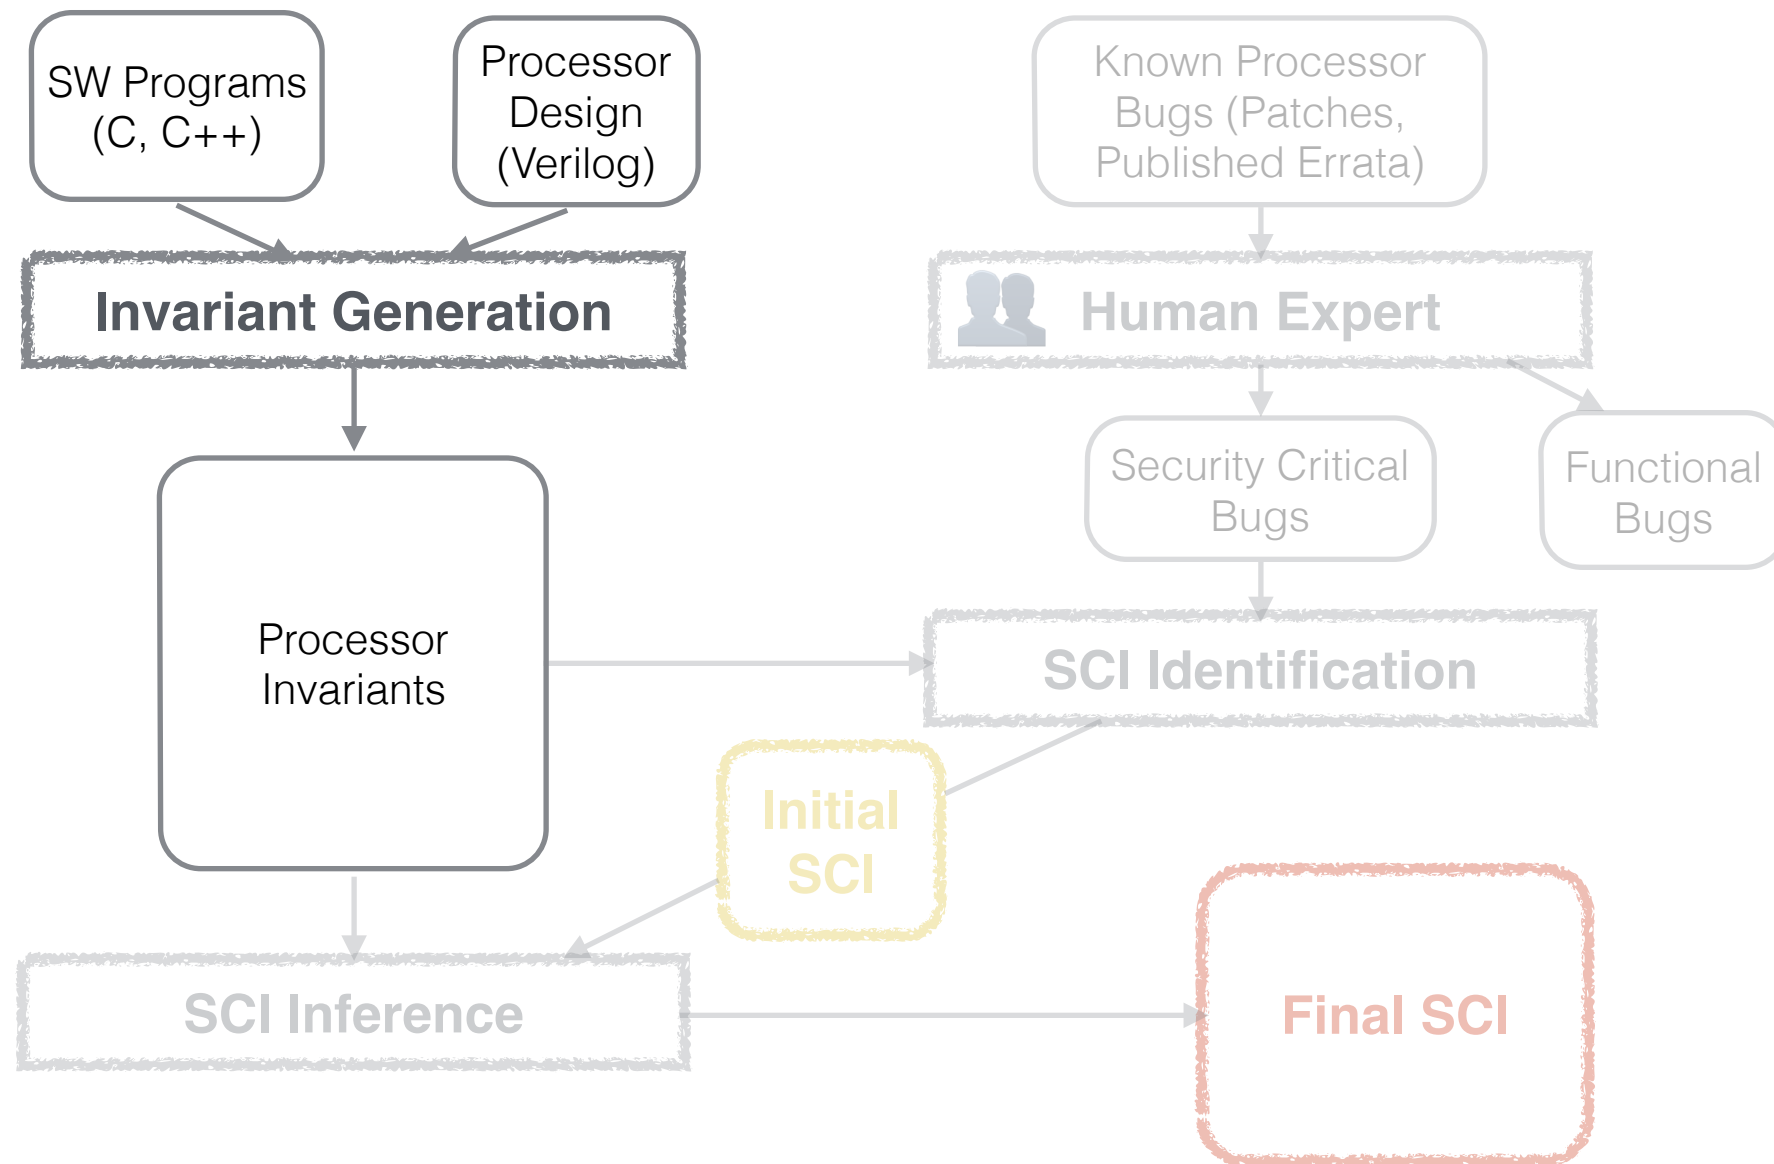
SW Programs (C, C++)

Processor Design (Verilog)

Known Processor Bugs (Patches, Published Errata)

Invariant Generation

Human Expert

Security Critical Bugs

Functional Bugs

Processor Invariants

SCI Identification

Initial SCI

SCI Inference

Final SCI